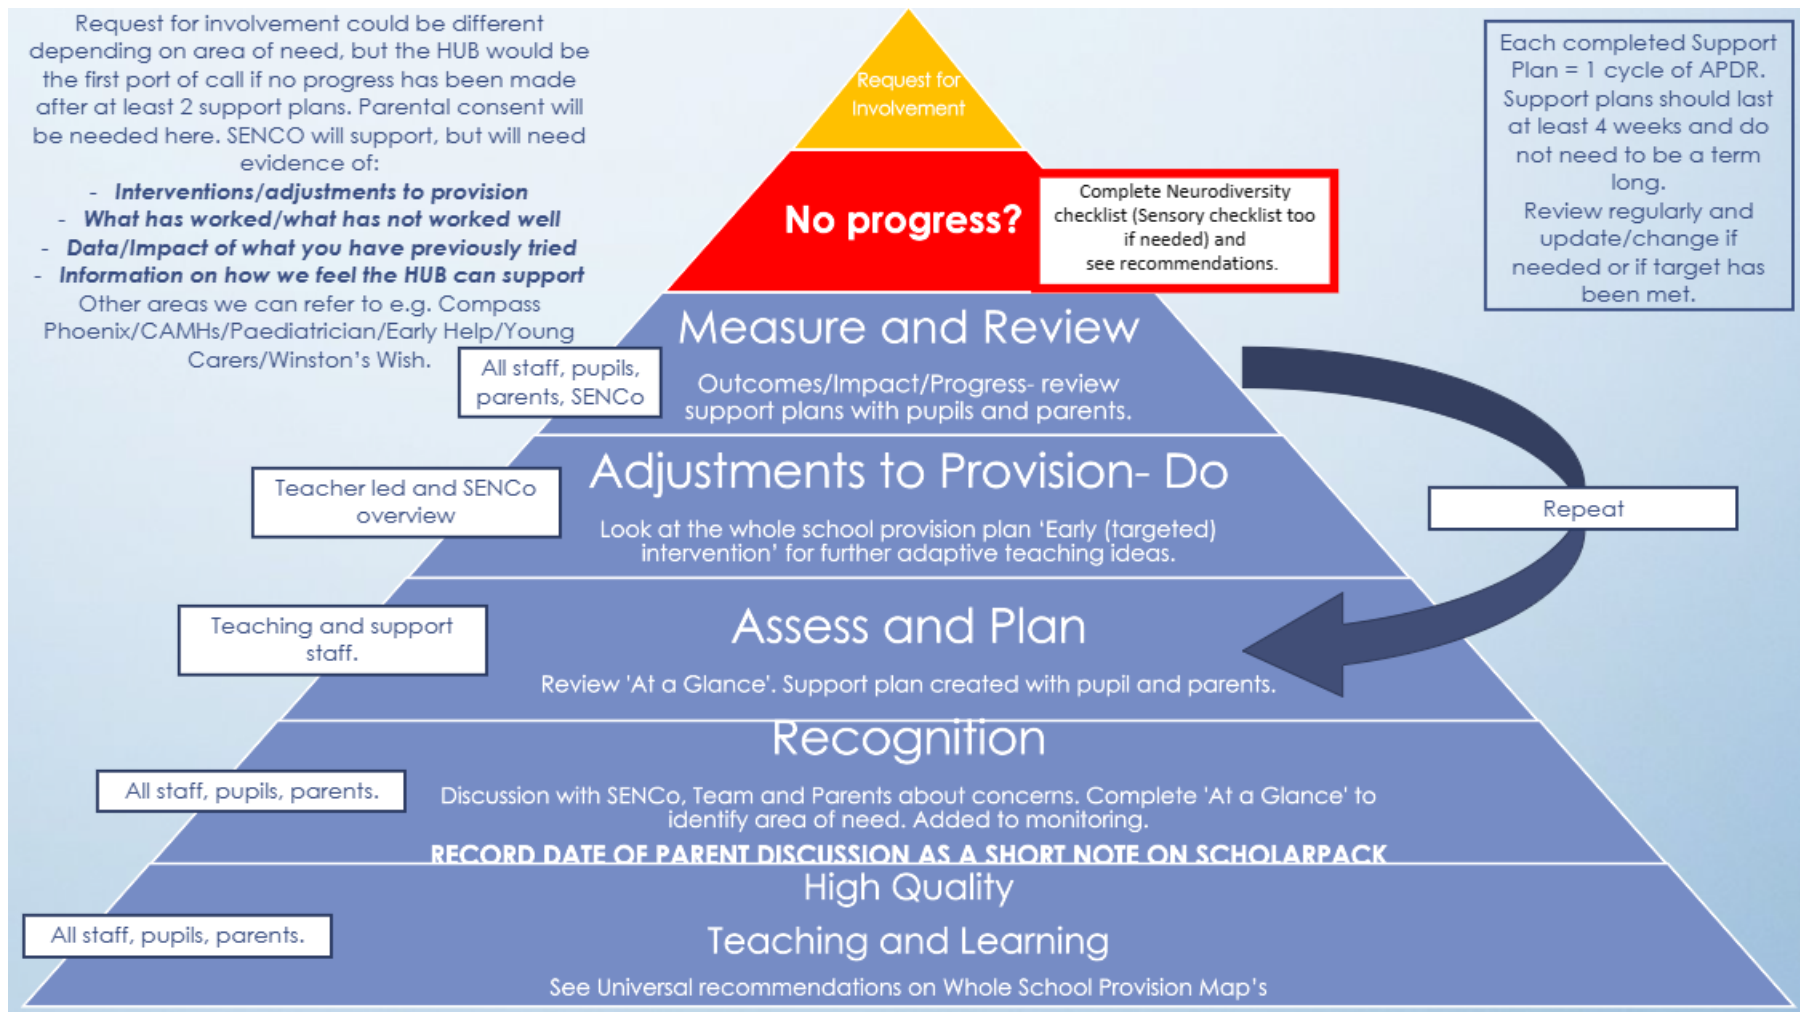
Request for involvement could be different depending on area of need, but the HUB would be the first port of call if no progress has been made after at least 2 support plans. Parental consent will be needed here. SENCO will support, but will need evidence of:

- Interventions/adjustments to provision
- What has worked/what has not worked well
- Data/Impact of what you have previously tried
- Information on how we feel the HUB can support

Other areas we can refer to e.g. Compass Phoenix/CAMHs/Paediatrician/Early Help/Young Carers/Winston's Wish.

Request for Involvement

No progress?

Complete Neurodiversity checklist (Sensory checklist too if needed) and see recommendations.

Each completed Support Plan = 1 cycle of APDR. Support plans should last at least 4 weeks and do not need to be a term long. Review regularly and update/change if needed or if target has been met.

All staff, pupils, parents, SENCo

Measure and Review

Outcomes/Impact/Progress- review support plans with pupils and parents.

Teacher led and SENCo overview

Adjustments to Provision- Do

Look at the whole school provision plan 'Early (targeted) intervention' for further adaptive teaching ideas.

Repeat

Teaching and support staff.

Assess and Plan

Review 'At a Glance'. Support plan created with pupil and parents.

All staff, pupils, parents.

Recognition

Discussion with SENCo, Team and Parents about concerns. Complete 'At a Glance' to identify area of need. Added to monitoring.

RECORD DATE OF PARENT DISCUSSION AS A SHORT NOTE ON SCHOLARPACK

All staff, pupils, parents.

High Quality

Teaching and Learning

See Universal recommendations on Whole School Provision Map's